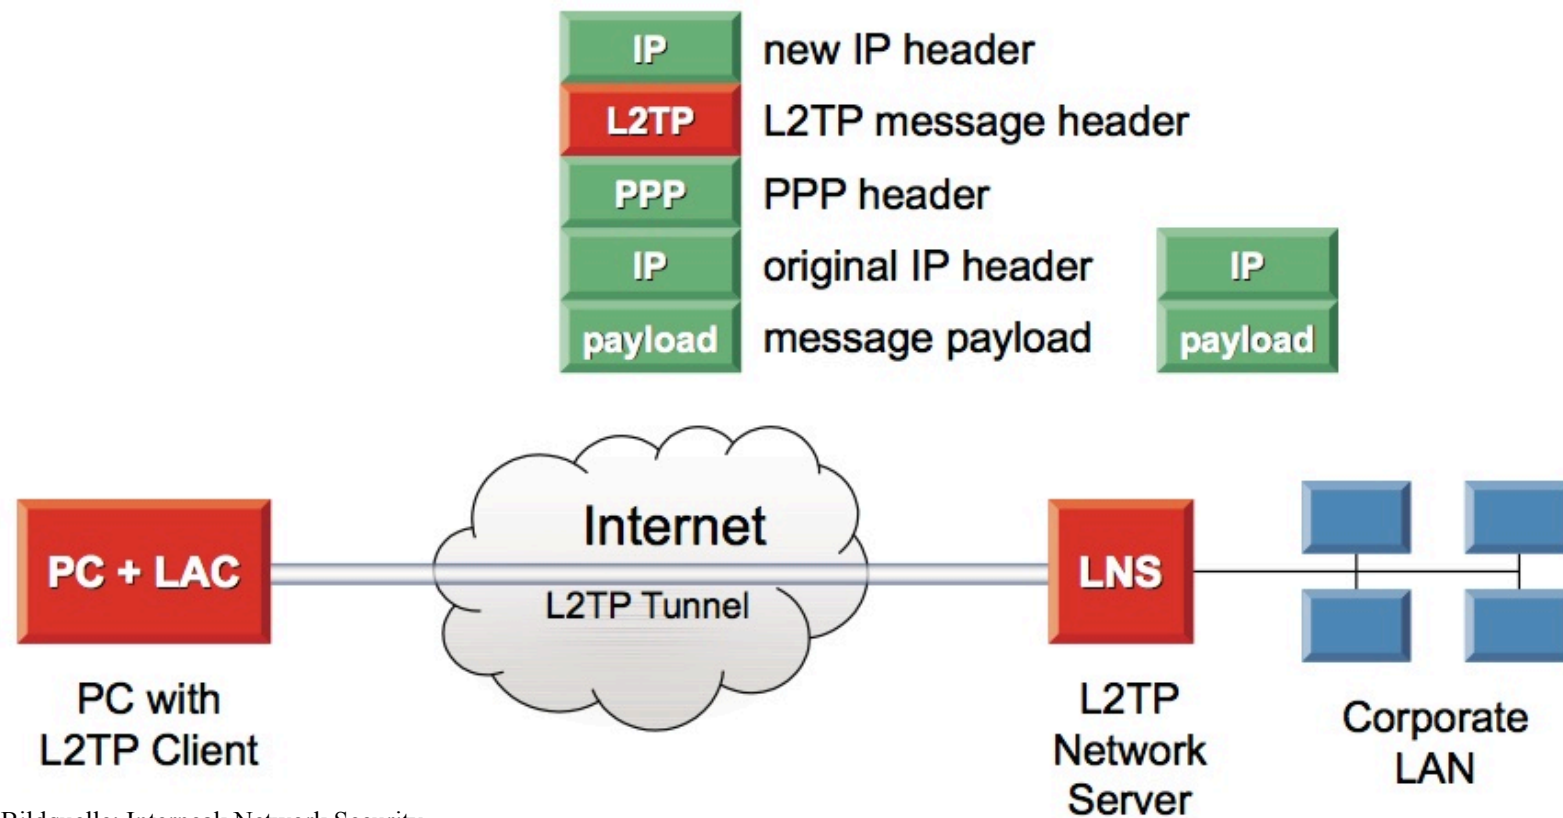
IP new IP header
L2TP L2TP message header
PPP PPP header
IP original IP header
payload message payload

IP
payload

Internet
L2TP Tunnel

PC + LAC
PC with L2TP Client

LNS
L2TP Network Server

Corporate LAN

Bildquelle: Internepol: Network Security